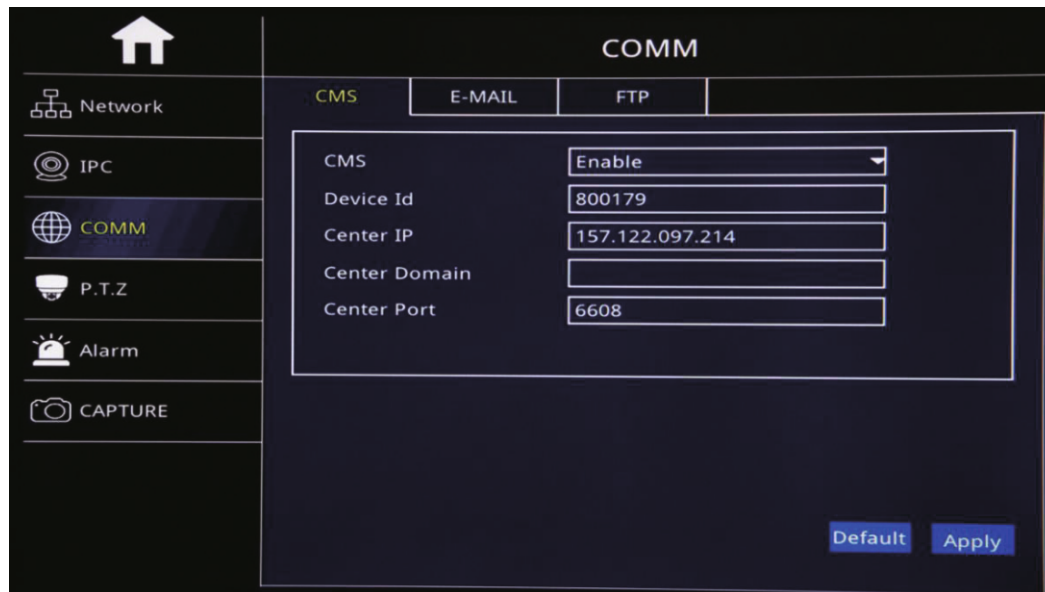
COMM

Network
IPC
COMM
P.T.Z
Alarm
CAPTURE

CMS | E-MAIL | FTP

| | |
|---|---|
| CMS | Enable |
| Device Id | 800179 |
| Center IP | 157.122.097.214 |
| Center Domain | |
| Center Port | 6608 |

Default
Apply